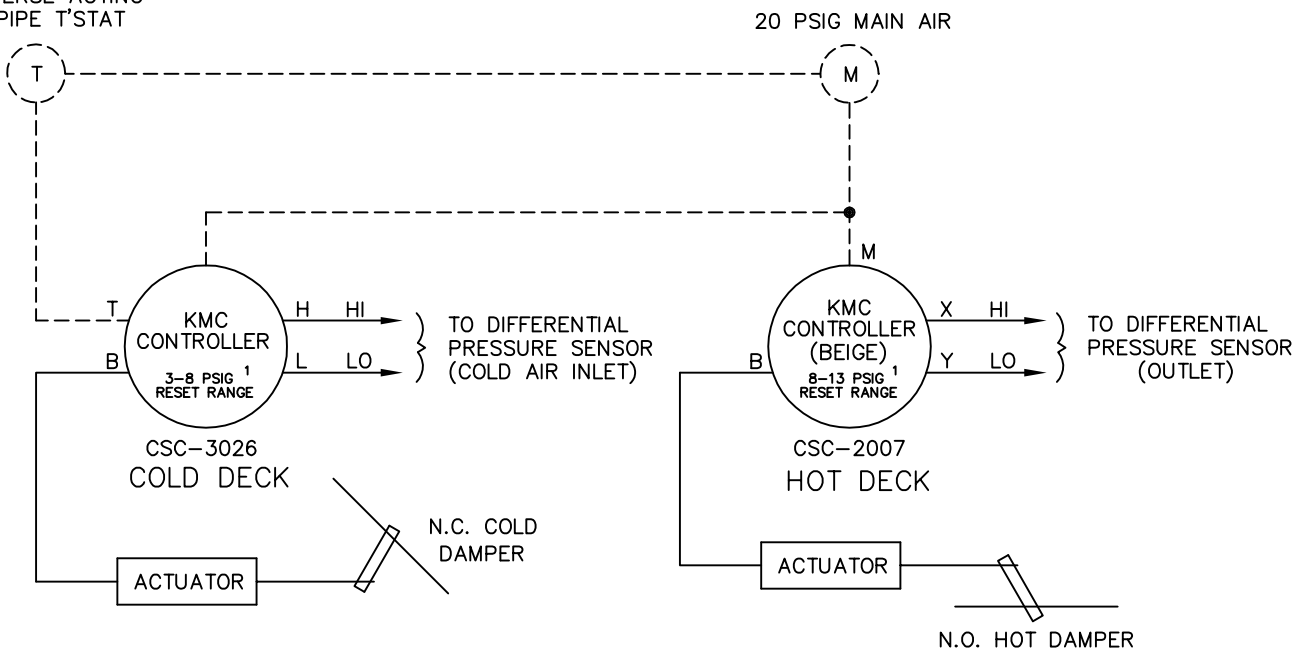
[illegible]ERSE ACTING
PIPE T'STAT

20 PSIG MAIN AIR

T

M

M

T

KMC CONTROLLER

3–8 PSIG $^1$ RESET RANGE

H HI

L LO

B

TO DIFFERENTIAL PRESSURE SENSOR (COLD AIR INLET)

CSC–3026
COLD DECK

B

KMC CONTROLLER (BEIGE)

8–13 PSIG $^1$ RESET RANGE

X HI

Y LO

TO DIFFERENTIAL PRESSURE SENSOR (OUTLET)

CSC–2007
HOT DECK

ACTUATOR

N.C. COLD DAMPER

ACTUATOR

N.O. HOT DAMPER